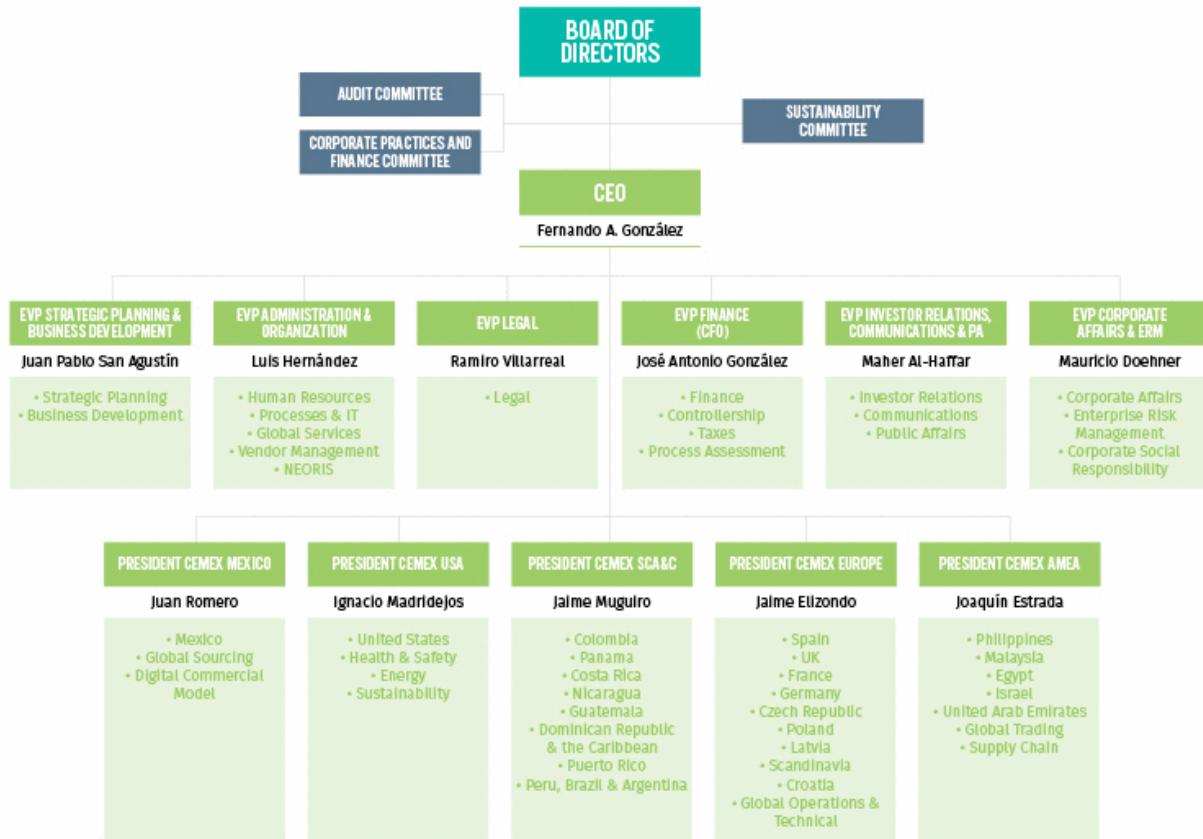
BOARD OF DIRECTORS

AUDIT COMMITTEE

CORPORATE PRACTICES AND FINANCE COMMITTEE

SUSTAINABILITY COMMITTEE

CEO
Fernando A. González

EVP STRATEGIC PLANNING & BUSINESS DEVELOPMENT
Juan Pablo San Agustín
• Strategic Planning
• Business Development

EVP ADMINISTRATION & ORGANIZATION
Luis Hernández
• Human Resources
• Processes & IT
• Global Services
• Vendor Management
• NEORIS

EVP LEGAL
Ramiro Villarreal
• Legal

EVP FINANCE (CFO)
José Antonio González
• Finance
• Controllership
• Taxes
• Process Assessment

EVP INVESTOR RELATIONS, COMMUNICATIONS & PA
Maher Al-Haffar
• Investor Relations
• Communications
• Public Affairs

EVP CORPORATE AFFAIRS & ERM
Mauricio Doehner
• Corporate Affairs
• Enterprise Risk Management
• Corporate Social Responsibility

PRESIDENT CEMEX MEXICO
Juan Romero
• Mexico
• Global Sourcing
• Digital Commercial Model

PRESIDENT CEMEX USA
Ignacio Madridejos
• United States
• Health & Safety
• Energy
• Sustainability

PRESIDENT CEMEX SCA&C
Jaime Muguiro
• Colombia
• Panama
• Costa Rica
• Nicaragua
• Guatemala
• Dominican Republic & the Caribbean
• Puerto Rico
• Peru, Brazil & Argentina

PRESIDENT CEMEX EUROPE
Jaime Elizondo
• Spain
• UK
• France
• Germany
• Czech Republic
• Poland
• Latvia
• Scandinavia
• Croatia
• Global Operations & Technical

PRESIDENT CEMEX AMEA
Joaquín Estrada
• Philippines
• Malaysia
• Egypt
• Israel
• United Arab Emirates
• Global Trading
• Supply Chain